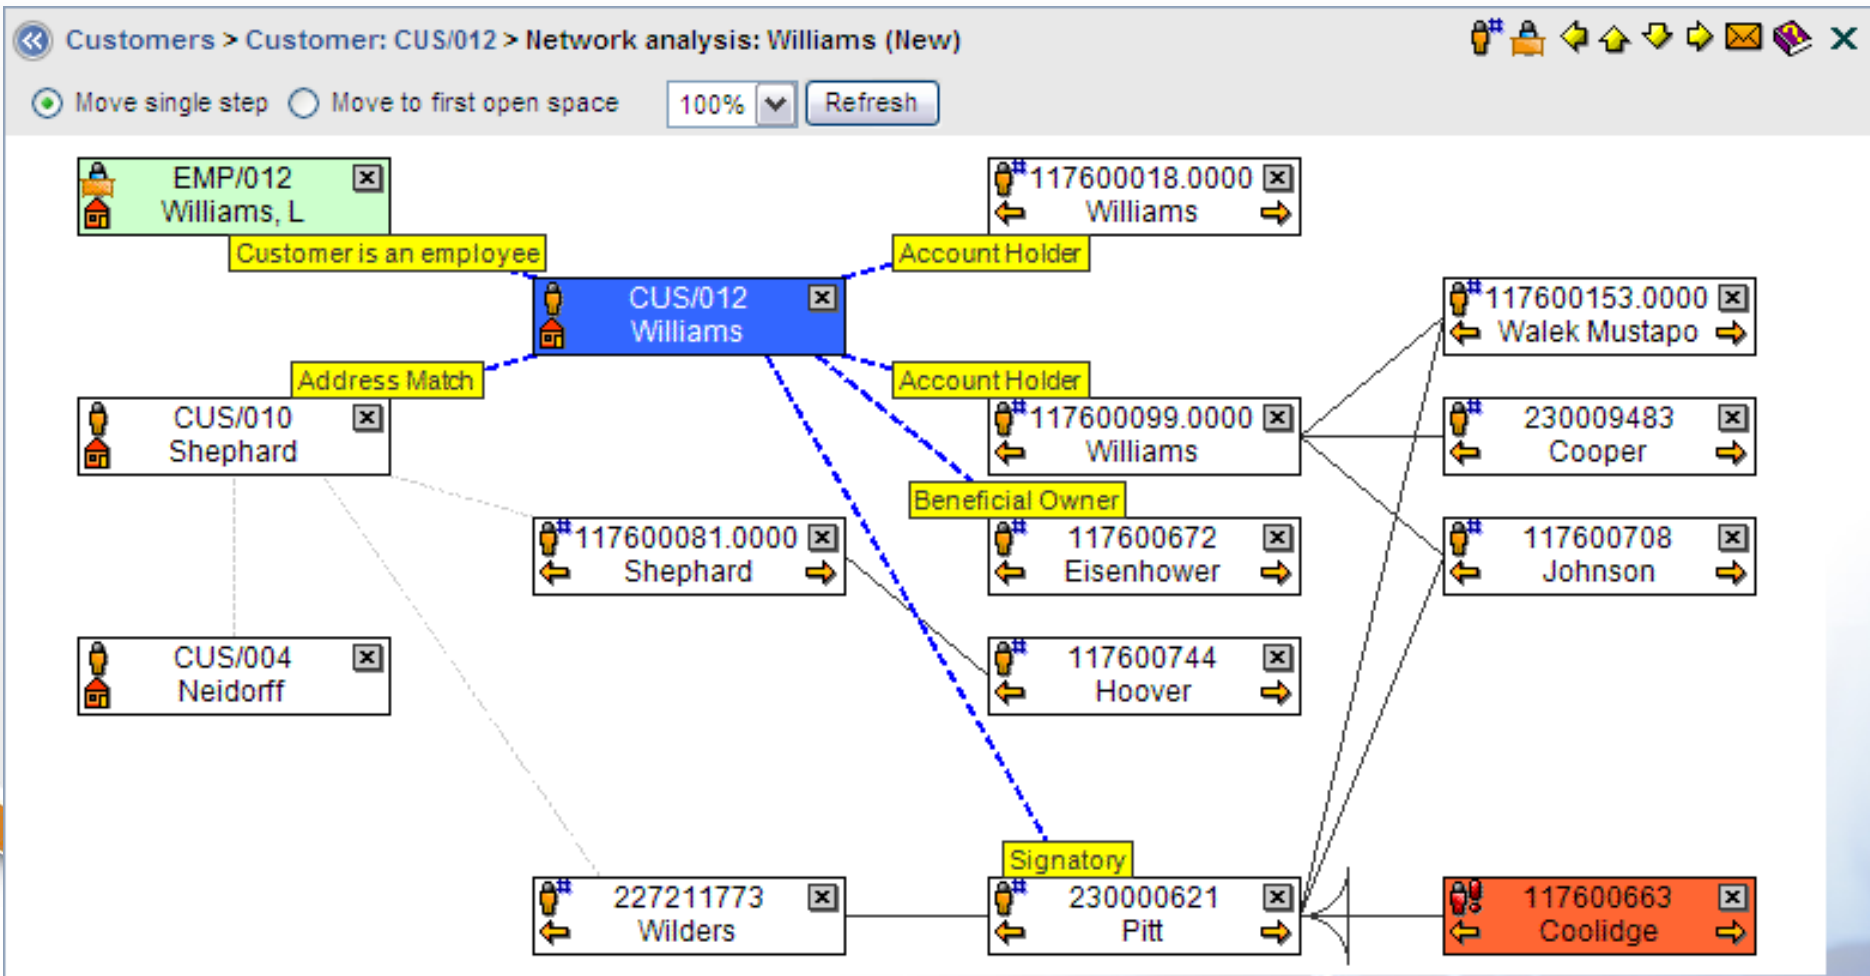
Customers > Customer: CUS/012 > Network analysis: Williams (New)

Move single step  Move to first open space  100%  Refresh

EMP/012
Williams, L

Customer is an employee

117600018.0000
Williams

Account Holder

CUS/012
Williams

117600153.0000
Walek Mustapo

Address Match

Account Holder

CUS/010
Shephard

117600099.0000
Williams

230009483
Cooper

Beneficial Owner

117600081.0000
Shephard

117600672
Eisenhower

117600708
Johnson

CUS/004
Neidorff

117600744
Hoover

Signatory

227211773
Wilders

230000621
Pitt

117600663
Coolidge